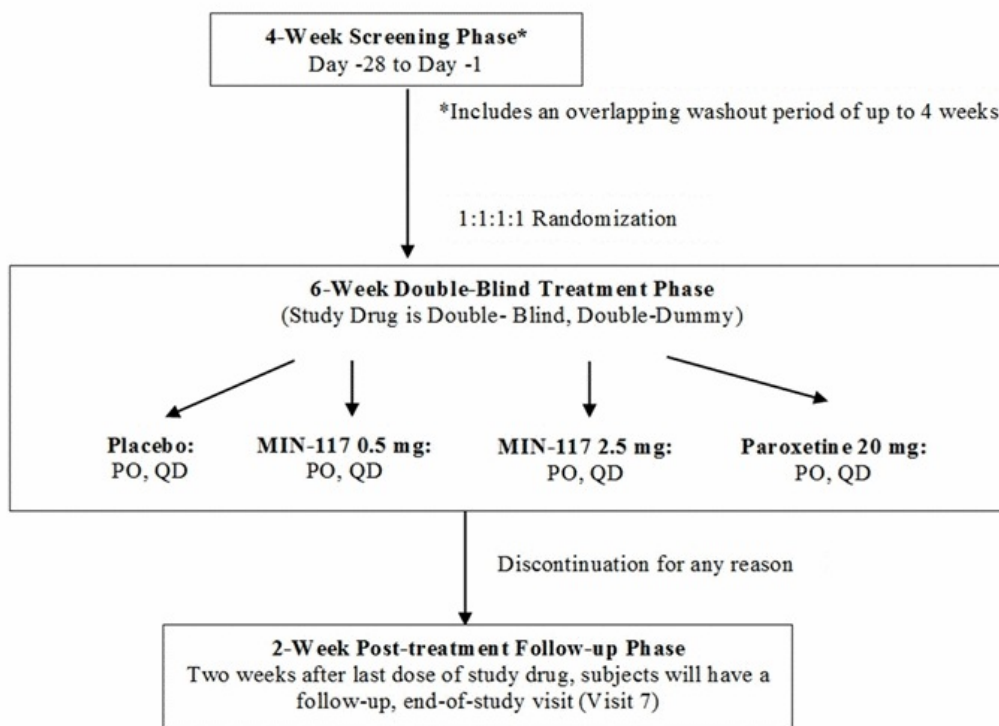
4-Week Screening Phase*
Day -28 to Day -1

*Includes an overlapping washout period of up to 4 weeks

1:1:1:1 Randomization

6-Week Double-Blind Treatment Phase
(Study Drug is Double- Blind, Double-Dummy)

Placebo:
PO, QD

MIN-117 0.5 mg:
PO, QD

MIN-117 2.5 mg:
PO, QD

Paroxetine 20 mg:
PO, QD

Discontinuation for any reason

2-Week Post-treatment Follow-up Phase
Two weeks after last dose of study drug, subjects will have a follow-up, end-of-study visit (Visit 7)